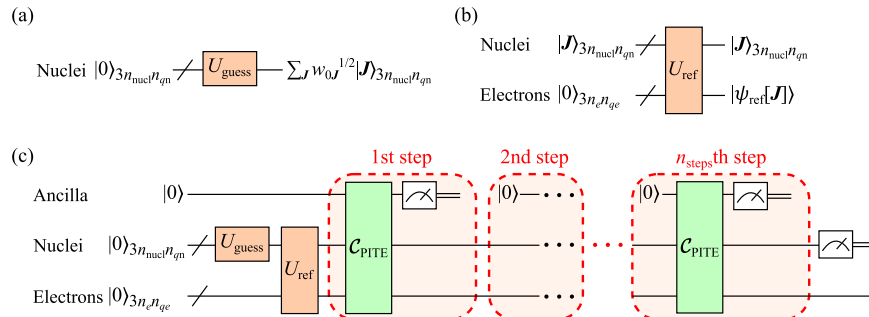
(a)

Nuclei $|0\rangle_{3n_{\mathrm{nucl}}n_{qn}}$ $U_{\mathrm{guess}}$ $\sum_{\boldsymbol{J}} w_{0\boldsymbol{J}}{}^{1/2}|\boldsymbol{J}\rangle_{3n_{\mathrm{nucl}}n_{qn}}$

(b)

Nuclei $|\boldsymbol{J}\rangle_{3n_{\mathrm{nucl}}n_{qn}}$ $U_{\mathrm{ref}}$ $|\boldsymbol{J}\rangle_{3n_{\mathrm{nucl}}n_{qn}}$

Electrons $|0\rangle_{3n_e n_{qe}}$ $|\psi_{\mathrm{ref}}[\boldsymbol{J}]\rangle$

(c)

1st step 2nd step $n_{\mathrm{steps}}$th step

Ancilla $|0\rangle$ $|0\rangle$ $|0\rangle$

Nuclei $|0\rangle_{3n_{\mathrm{nucl}}n_{qn}}$ $U_{\mathrm{guess}}$ $U_{\mathrm{ref}}$ $\mathcal{C}_{\mathrm{PITE}}$ $\mathcal{C}_{\mathrm{PITE}}$

Electrons $|0\rangle_{3n_e n_{qe}}$